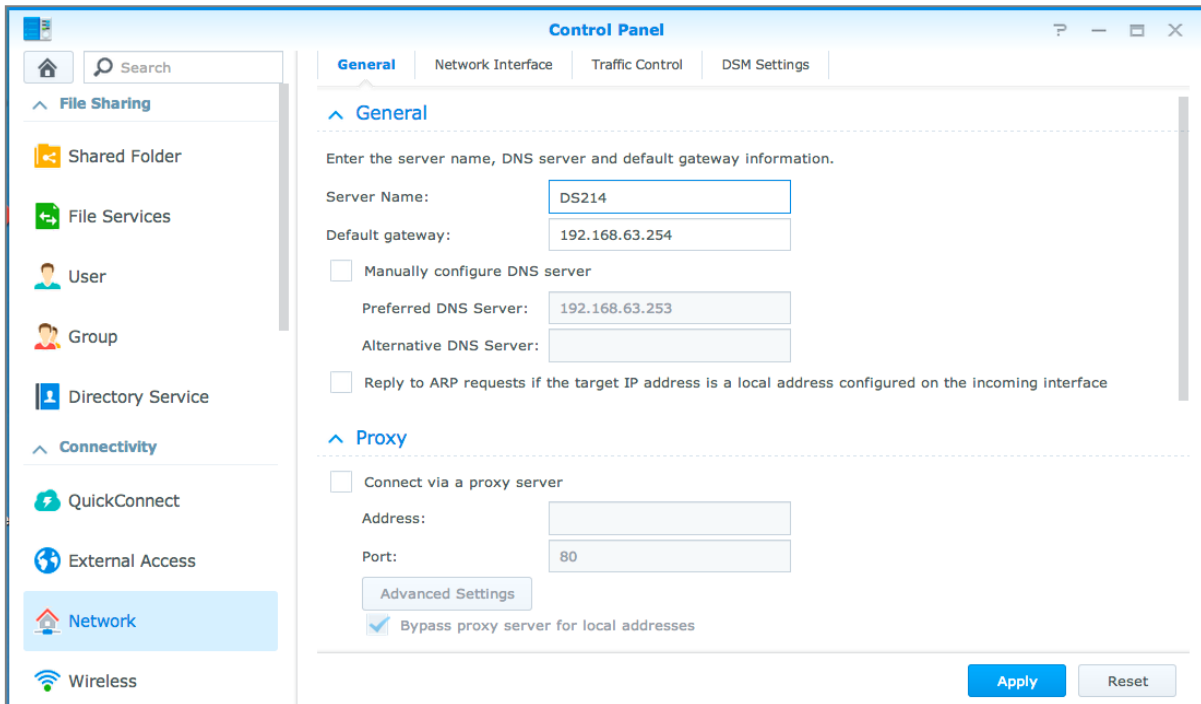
Control Panel

? — ☐ ✕

Search

File Sharing

Shared Folder

File Services

User

Group

Directory Service

Connectivity

QuickConnect

External Access

Network

Wireless

General | Network Interface | Traffic Control | DSM Settings

General

Enter the server name, DNS server and default gateway information.

Server Name: DS214

Default gateway: 192.168.63.254

Manually configure DNS server

Preferred DNS Server: 192.168.63.253

Alternative DNS Server:

Reply to ARP requests if the target IP address is a local address configured on the incoming interface

Proxy

Connect via a proxy server

Address:

Port: 80

Advanced Settings

Bypass proxy server for local addresses

Apply

Reset